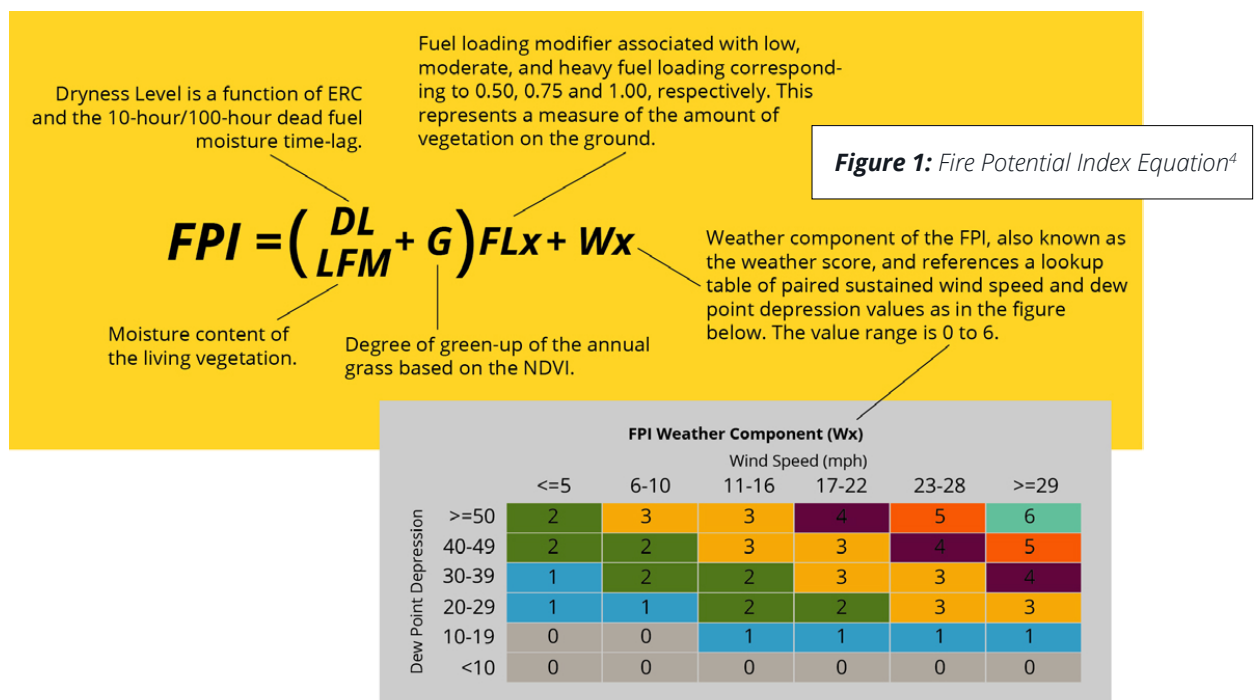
Fuel loading modifier associated with low, moderate, and heavy fuel loading corresponding to 0.50, 0.75 and 1.00, respectively. This represents a measure of the amount of vegetation on the ground.

Dryness Level is a function of ERC and the 10-hour/100-hour dead fuel moisture time-lag.

***Figure 1:*** *Fire Potential Index Equation*$^4$

$FPI = \left(\frac{DL}{LFM} + G\right) FLx + Wx$

Weather component of the FPI, also known as the weather score, and references a lookup table of paired sustained wind speed and dew point depression values as in the figure below. The value range is 0 to 6.

Moisture content of the living vegetation.

Degree of green-up of the annual grass based on the NDVI.

FPI Weather Component (Wx)

Wind Speed (mph)

Dew Point Depression

| | <=5 | 6-10 | 11-16 | 17-22 | 23-28 | >=29 |
|---|---|---|---|---|---|---|
| >=50 | 2 | 3 | 3 | 4 | 5 | 6 |
| 40-49 | 2 | 2 | 3 | 3 | 4 | 5 |
| 30-39 | 1 | 2 | 2 | 3 | 3 | 4 |
| 20-29 | 1 | 1 | 2 | 2 | 3 | 3 |
| 10-19 | 0 | 0 | 1 | 1 | 1 | 1 |
| <10 | 0 | 0 | 0 | 0 | 0 | 0 |